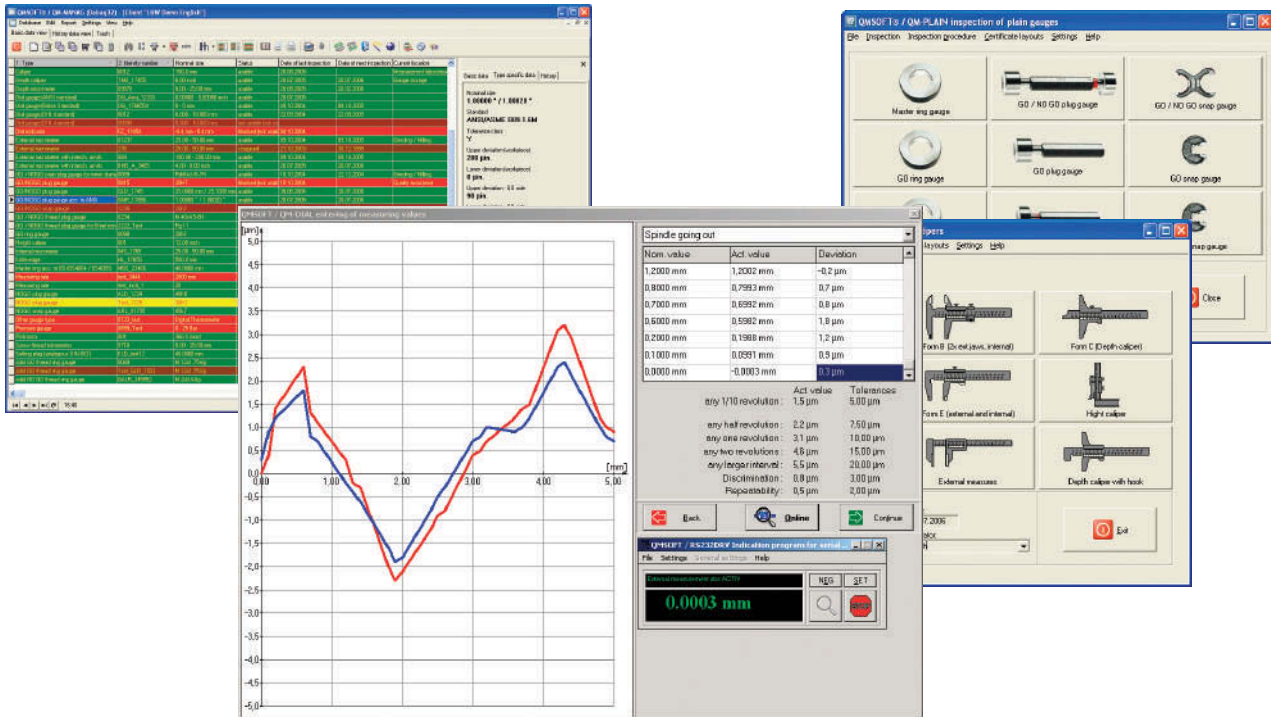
QMSOFT® / QM-PLAIN inspection of plain gauges

File Inspection Inspection procedure Certificate layouts Settings Help

Master ring gauge
GO / NO GO plug gauge
GO / NO GO snap gauge
GO ring gauge
GO plug gauge
GO snap gauge

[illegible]pers
layouts Settings Help

Close

Form B (2x ext jaws, internal)
Form C (Depth caliper)
Form E (external and internal)
Hight caliper
External measures
Depth caliper with hook

Exit

QMSOFT® / QM-MANAG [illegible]

Database Edit Reports Settings View Help

Basic data view | History data view | Trash

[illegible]

QMSOFT / QM-DIAL entering of measuring values

[µm]
5,0
4,5
4,0
3,5
3,0
2,5
2,0
1,5
1,0
0,5
0,0
-0,5
-1,0
-1,5
-2,0
-2,5
-3,0
-3,5
-4,0
-4,5
-5,0

0,00
1,00
2,00
3,00
4,00
5,00
[mm]

Spindle going out

| Nom. value | Act. value | Deviation |
|---|---|---|
| 1,2000 mm | 1,2002 mm | -0,2 µm |
| 0,8000 mm | 0,7993 mm | 0,7 µm |
| 0,7000 mm | 0,6992 mm | 0,8 µm |
| 0,6000 mm | 0,5982 mm | 1,8 µm |
| 0,2000 mm | 0,1988 mm | 1,2 µm |
| 0,1000 mm | 0,0991 mm | 0,9 µm |
| 0,0000 mm | -0,0003 mm | 0,3 µm |

| | Act. value | Tolerances |
|---|---|---|
| any 1/10 revolution : | 1,5 µm | 5,00 µm |
| any half revolution : | 2,2 µm | 7,50 µm |
| any one revolution : | 3,1 µm | 10,00 µm |
| any two revolutions : | 4,6 µm | 15,00 µm |
| any larger interval : | 5,5 µm | 20,00 µm |
| Discrimination : | 0,2 µm | 3,00 µm |
| Repeatability : | 0,5 µm | 2,00 µm |

Back
Online
Continue

QMSOFT / RS232DRV Indication programs for serial...
File Settings General settings Help
External measurement dev. ACTIV
NEG
SET
0.0003 mm